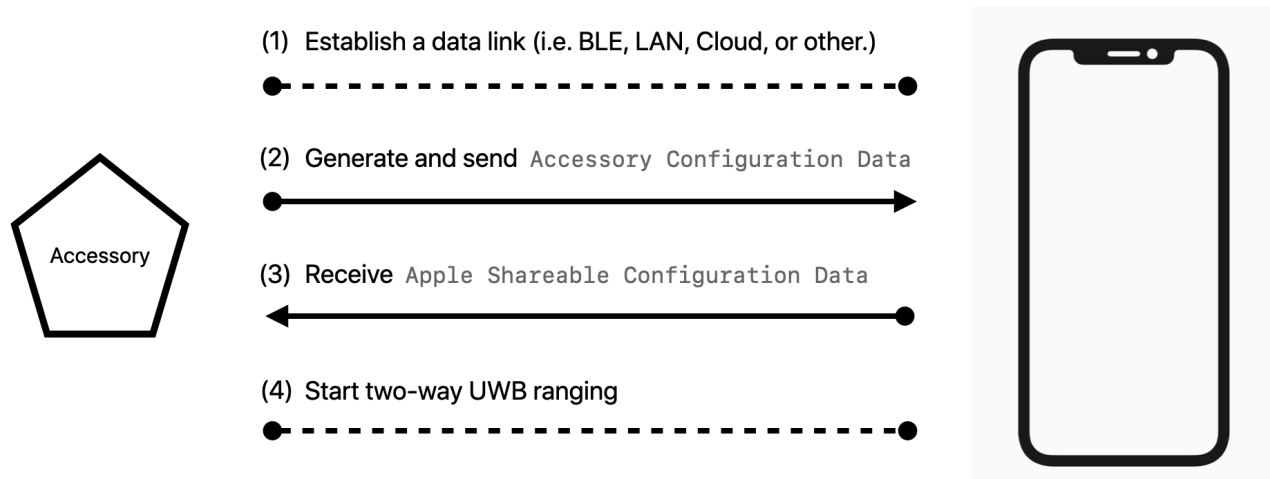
(1) Establish a data link (i.e. BLE, LAN, Cloud, or other.)

Accessory

(2) Generate and send Accessory Configuration Data

(3) Receive Apple Shareable Configuration Data

(4) Start two-way UWB ranging